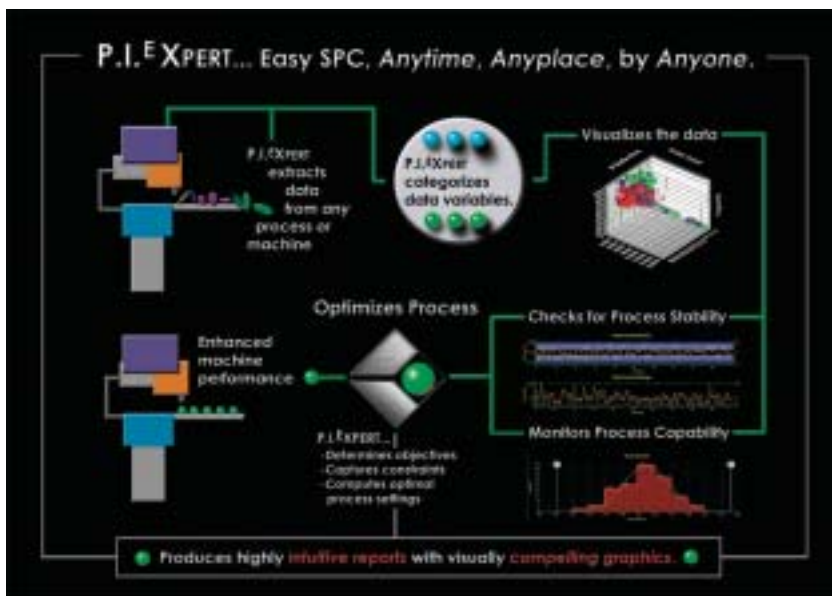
P.I.$^{E}$XPERT... Easy SPC, Anytime, Anyplace, by Anyone.

P.I.$^{E}$XPERT extracts data from any process or machine

P.I.$^{E}$XPERT categorizes data variables.

Visualizes the data

Optimizes Process

Enhanced machine peformance

Checks for Process Stability

Monitors Process Capability

P.I.$^{E}$XPERT...
-Determines objectives
-Captures constraints
-Computes optimal process settings

Produces highly intuitive reports with visually compelling graphics.